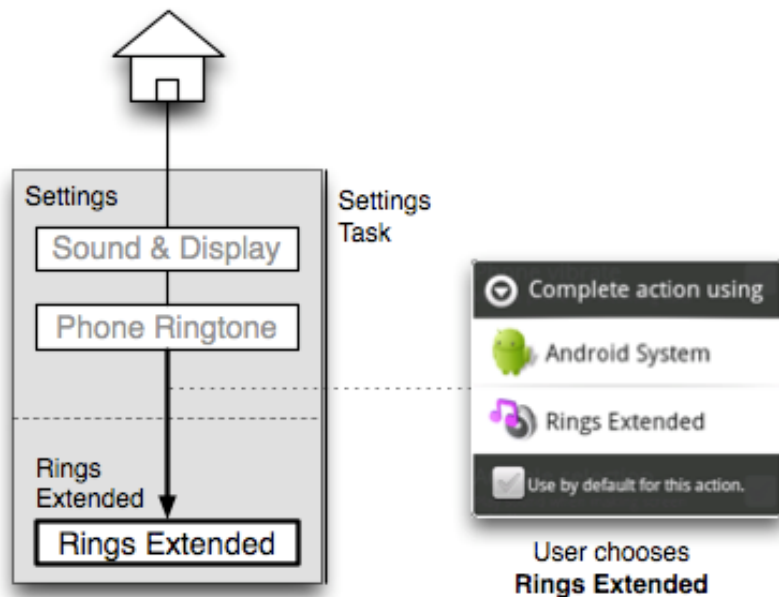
Settings

Sound & Display

Phone Ringtone

Rings Extended

Rings Extended

Settings Task

Complete action using

Android System

Rings Extended

Use by default for this action.

User chooses **Rings Extended**